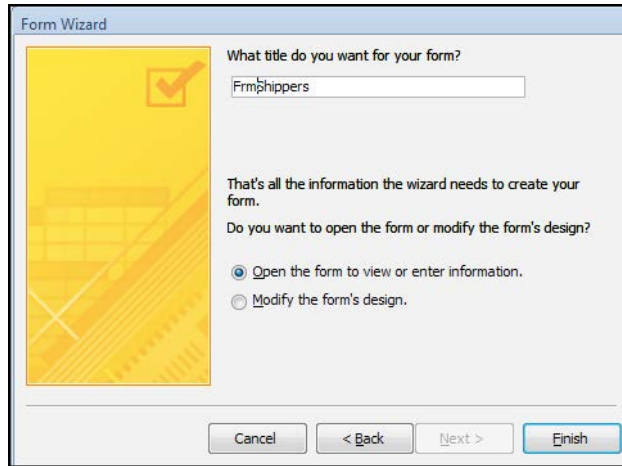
Form Wizard

What title do you want for your form?

FrmShippers

That's all the information the wizard needs to create your form.

Do you want to open the form or modify the form's design?

Open the form to view or enter information.

Modify the form's design.

Cancel

< Back

Next >

Finish